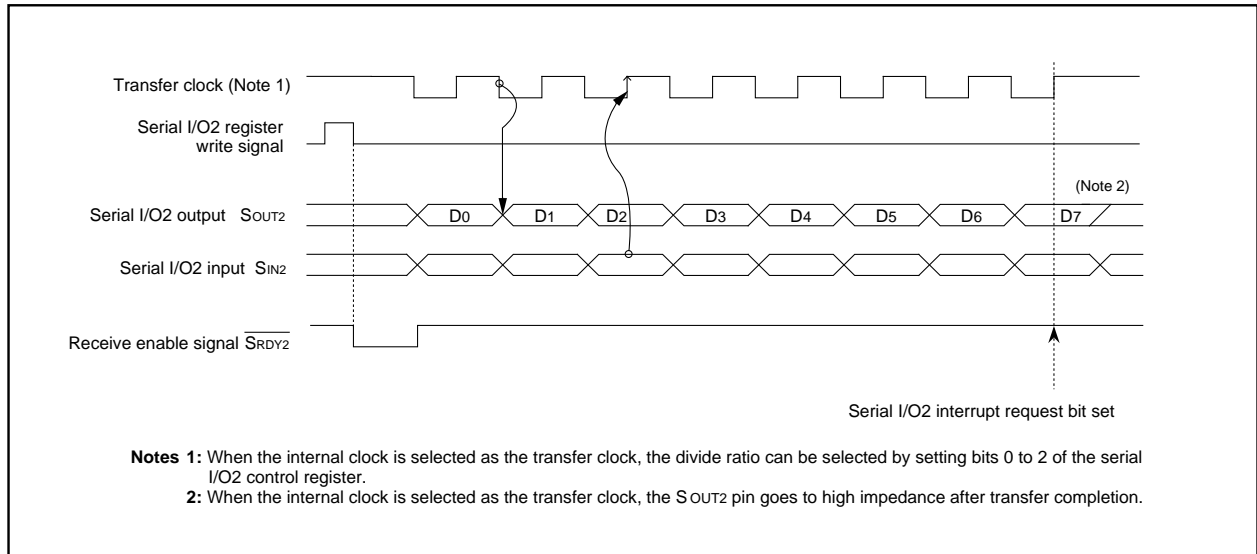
Transfer clock (Note 1)

Serial I/O2 register write signal

(Note 2)

Serial I/O2 output $S_{OUT2}$

D0 D1 D2 D3 D4 D5 D6 D7

Serial I/O2 input $S_{IN2}$

Receive enable signal $\overline{S_{RDY2}}$

Serial I/O2 interrupt request bit set

**Notes 1:** When the internal clock is selected as the transfer clock, the divide ratio can be selected by setting bits 0 to 2 of the serial I/O2 control register.
**2:** When the internal clock is selected as the transfer clock, the $S_{OUT2}$ pin goes to high impedance after transfer completion.